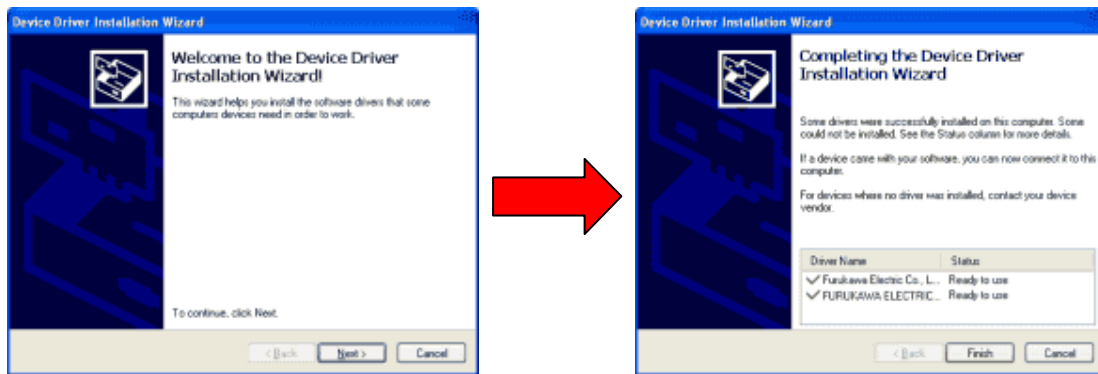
Device Driver Installation Wizard

Welcome to the Device Driver Installation Wizard!

This wizard helps you install the software drivers that some computers devices need in order to work.

To continue, click Next.

< Back | Next > | Cancel

Device Driver Installation Wizard

Completing the Device Driver Installation Wizard

Some drivers were successfully installed on this computer. Some could not be installed. See the Status column for more details.

If a device came with your software, you can now connect it to this computer.

For devices where no driver was installed, contact your device vendor.

| Driver Name | Status |
|---|---|
| ✓ Furukawa Electric Co., L... | Ready to use |
| ✓ FURUKAWA ELECTRIC... | Ready to use |

< Back | Finish | Cancel